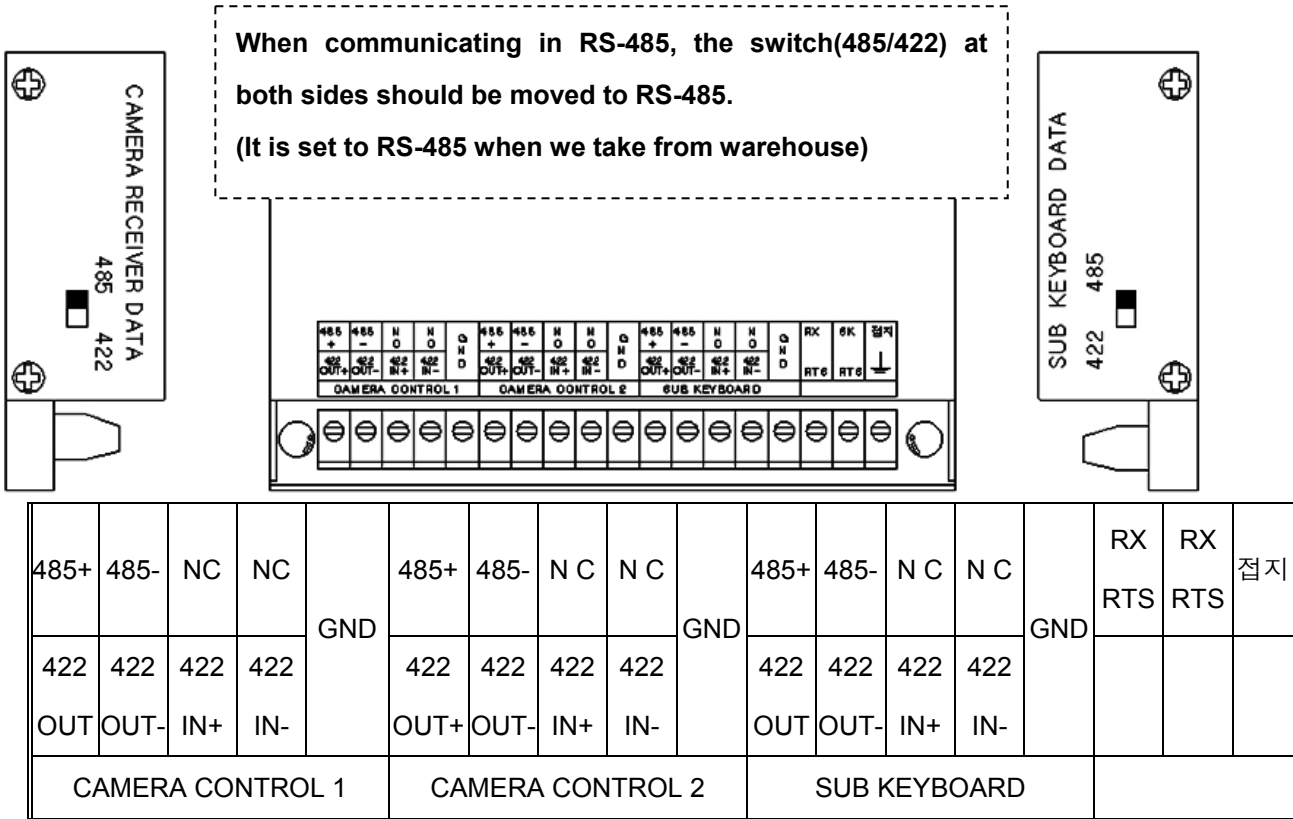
When communicating in RS-485, the switch(485/422) at both sides should be moved to RS-485.
(It is set to RS-485 when we take from warehouse)

CAMERA RECEIVER DATA
485 422

SUB KEYBOARD DATA
485 422

485 + | 485 - | N O | N O | G N D | 485 + | 485 - | N O | N O | G N D | 485 + | 485 - | N O | N O | G N D | RX | 6K | 접지
422 OUT+ | 422 OUT- | 422 IN+ | 422 IN- | 422 OUT+ | 422 OUT- | 422 IN+ | 422 IN- | 422 OUT+ | 422 OUT- | 422 IN+ | 422 IN- | RT6 | RT6
CAMERA CONTROL 1 | CAMERA CONTROL 2 | SUB KEYBOARD

| 485+ | 485- | NC | NC | GND | 485+ | 485- | N C | N C | GND | 485+ | 485- | N C | N C | GND | RX RTS | RX RTS | 접지 |
|---|---|---|---|---|---|---|---|---|---|---|---|---|---|---|---|---|---|
| 422 OUT | 422 OUT- | 422 IN+ | 422 IN- | | 422 OUT+ | 422 OUT- | 422 IN+ | 422 IN- | | 422 OUT | 422 OUT- | 422 IN+ | 422 IN- | | | | |
| CAMERA CONTROL 1 | | | | | CAMERA CONTROL 2 | | | | | SUB KEYBOARD | | | | | | | |